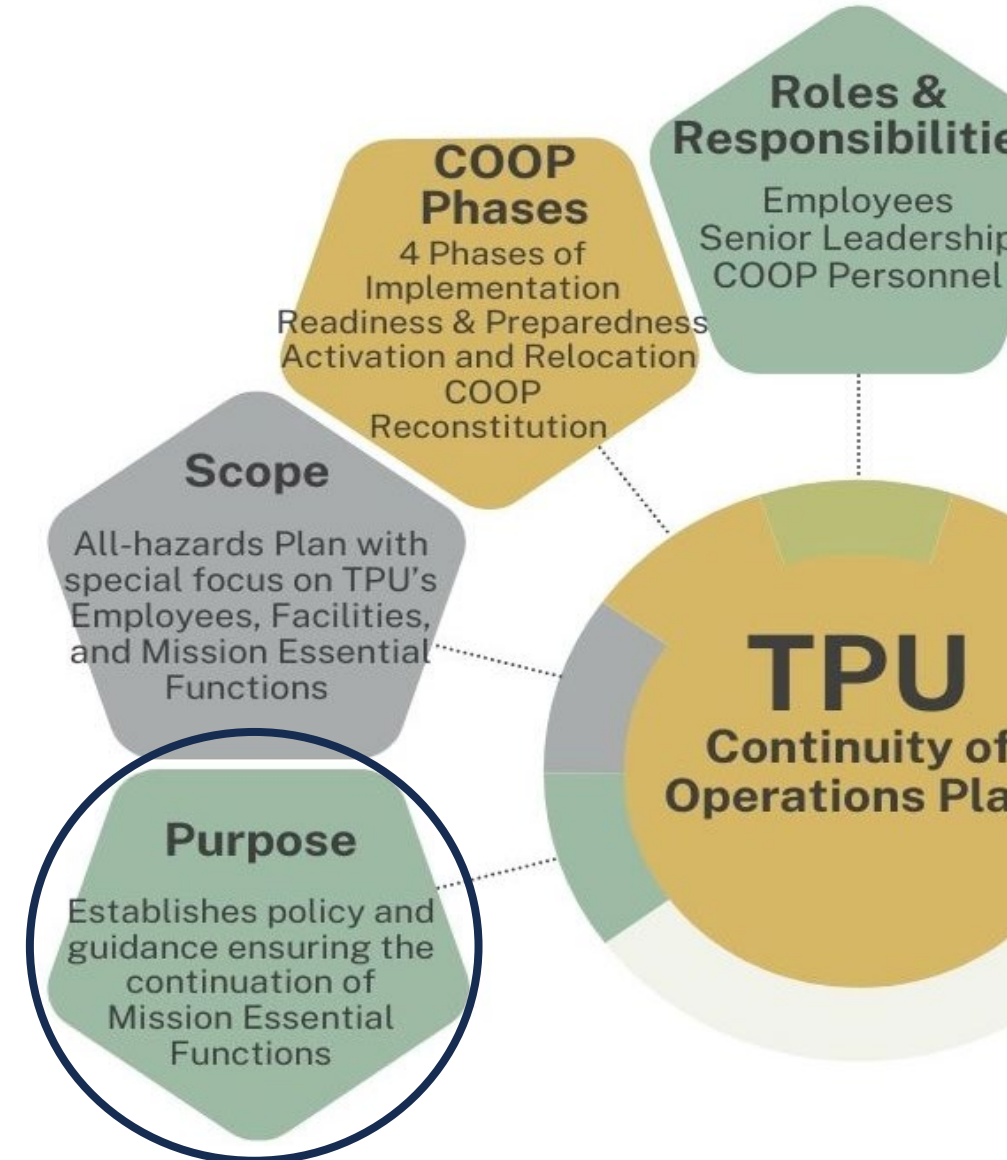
Roles & Responsibilitie

Employees
Senior Leadership
COOP Personnel

COOP Phases

4 Phases of Implementation
Readiness & Preparedness
Activation and Relocation
COOP
Reconstitution

Scope

All-hazards Plan with special focus on TPU's Employees, Facilities, and Mission Essential Functions

TPU
Continuity of
Operations Pla

Purpose

Establishes policy and guidance ensuring the continuation of Mission Essential Functions